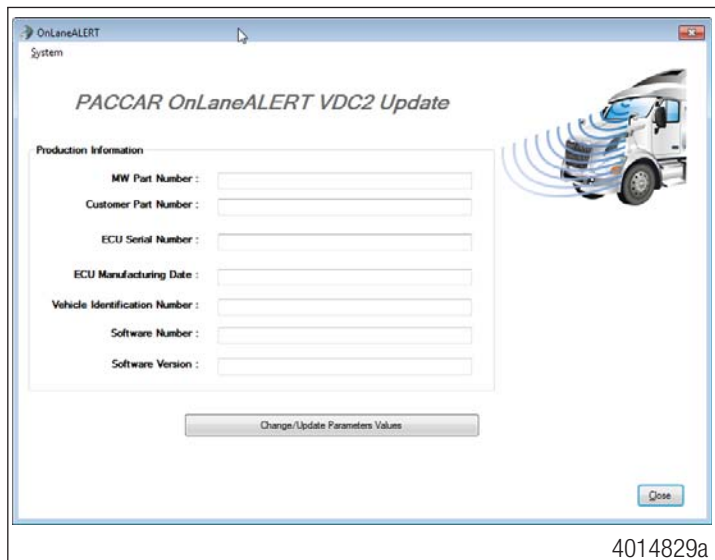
OnLaneALERT
System

PACCAR OnLaneALERT VDC2 Update

Production Information

MW Part Number :
Customer Part Number :
ECU Serial Number :
ECU Manufacturing Date :
Vehicle Identification Number :
Software Number :
Software Version :

Change/Update Parameters Values

Close

4014829a